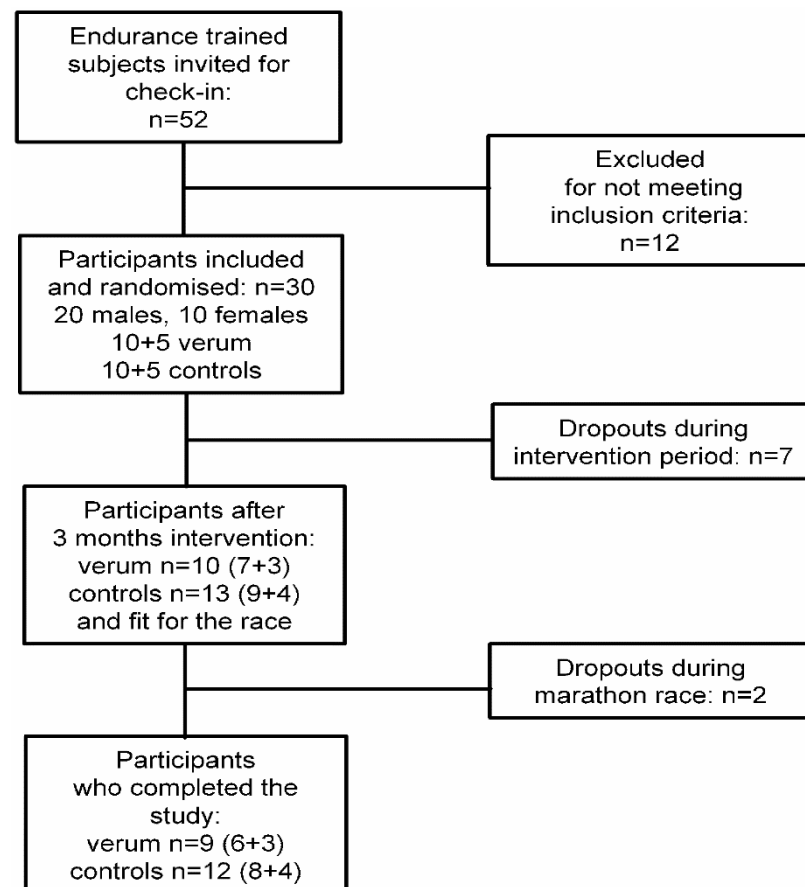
Endurance trained subjects invited for check-in: n=52

Excluded for not meeting inclusion criteria: n=12

Participants included and randomised: n=30
20 males, 10 females
10+5 verum
10+5 controls

Dropouts during intervention period: n=7

Participants after 3 months intervention:
verum n=10 (7+3)
controls n=13 (9+4)
and fit for the race

Dropouts during marathon race: n=2

Participants who completed the study:
verum n=9 (6+3)
controls n=12 (8+4)